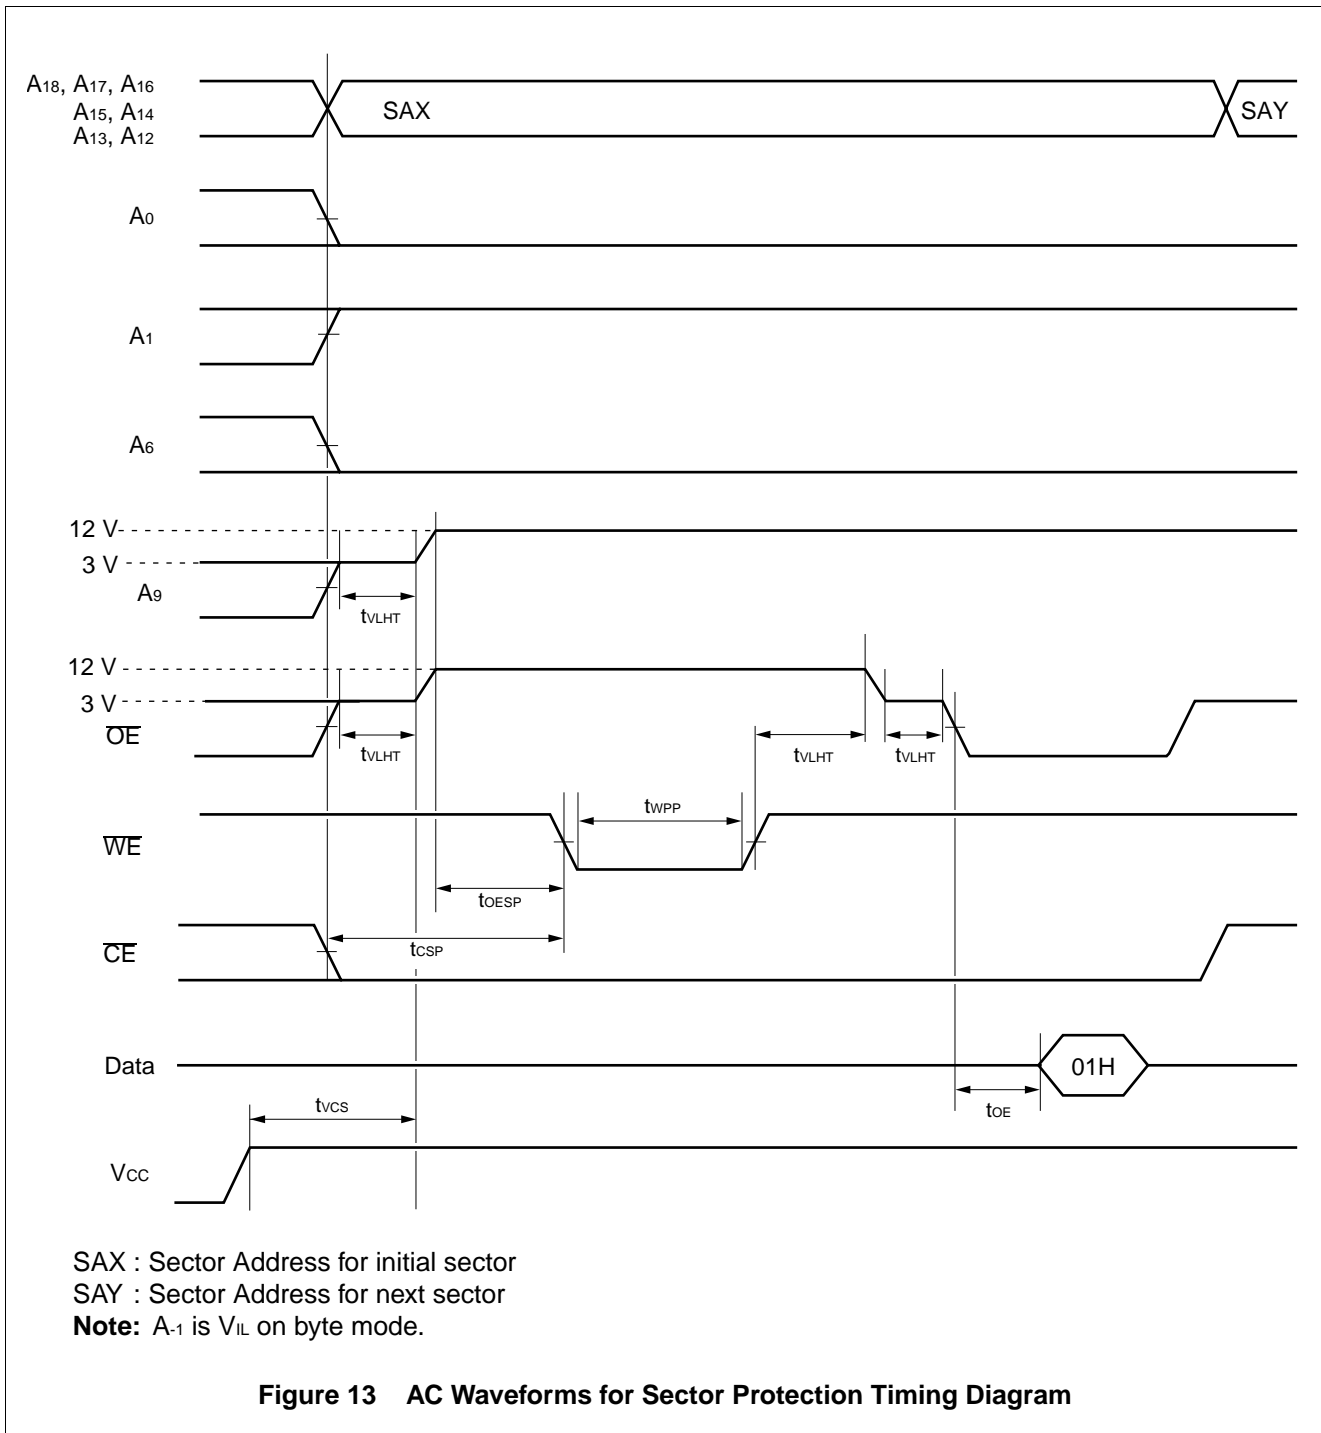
$A_{18}$, $A_{17}$, $A_{16}$
$A_{15}$, $A_{14}$
$A_{13}$, $A_{12}$

SAX

SAY

$A_0$

$A_1$

$A_6$

12 V

3 V

$A_9$

$t_{VLHT}$

12 V

3 V

$\overline{OE}$

$t_{VLHT}$

$t_{VLHT}$

$t_{VLHT}$

$t_{WPP}$

$\overline{WE}$

$t_{OESP}$

$\overline{CE}$

$t_{CSP}$

Data

01H

$t_{VCS}$

$t_{OE}$

$V_{CC}$

SAX : Sector Address for initial sector
SAY : Sector Address for next sector
**Note:** $A_{-1}$ is $V_{IL}$ on byte mode.

**Figure 13 AC Waveforms for Sector Protection Timing Diagram**